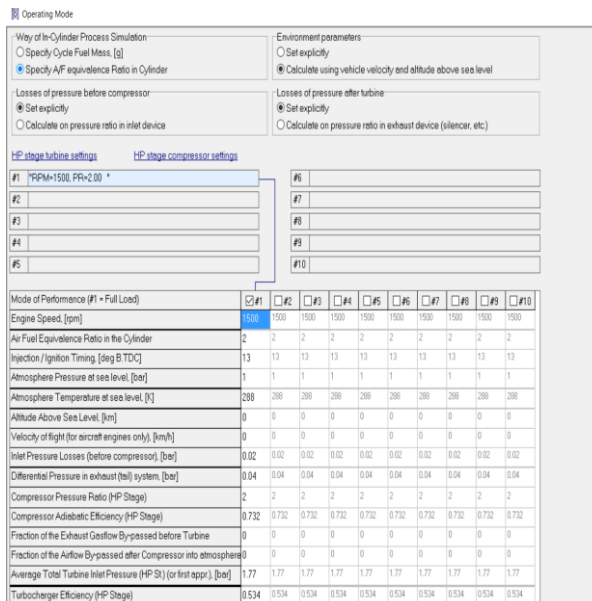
Operating Mode

Way of In-Cylinder Process Simulation
○ Specify Cycle Fuel Mass, [g]
◉ Specify A/F equivalence Ratio in Cylinder

Environment parameters
○ Set explicitly
◉ Calculate using vehicle velocity and altitude above sea level

Losses of pressure before compressor
◉ Set explicitly
○ Calculate on pressure ratio in inlet device

Losses of pressure after turbine
◉ Set explicitly
○ Calculate on pressure ratio in exhaust device (silencer, etc.)

HP stage turbine settings    HP stage compressor settings

#1 "RPM=1500, PR=2.00 "
#2
#3
#4
#5
#6
#7
#8
#9
#10

| Mode of Performance (#1 = Full Load) | ☑#1 | ☐#2 | ☐#3 | ☐#4 | ☐#5 | ☐#6 | ☐#7 | ☐#8 | ☐#9 | ☐#10 |
|---|---|---|---|---|---|---|---|---|---|---|
| Engine Speed, [rpm] | 1500 | 1500 | 1500 | 1500 | 1500 | 1500 | 1500 | 1500 | 1500 | 1500 |
| Air Fuel Equivalence Ratio in the Cylinder | 2 | 2 | 2 | 2 | 2 | 2 | 2 | 2 | 2 | 2 |
| Injection / Ignition Timing, [deg B.TDC] | 13 | 13 | 13 | 13 | 13 | 13 | 13 | 13 | 13 | 13 |
| Atmosphere Pressure at sea level, [bar] | 1 | 1 | 1 | 1 | 1 | 1 | 1 | 1 | 1 | 1 |
| Atmosphere Temperature at sea level, [K] | 288 | 288 | 288 | 288 | 288 | 288 | 288 | 288 | 288 | 288 |
| Altitude Above Sea Level, [km] | 0 | 0 | 0 | 0 | 0 | 0 | 0 | 0 | 0 | 0 |
| Velocity of flight (for aircraft engines only), [km/h] | 0 | 0 | 0 | 0 | 0 | 0 | 0 | 0 | 0 | 0 |
| Inlet Pressure Losses (before compressor), [bar] | 0.02 | 0.02 | 0.02 | 0.02 | 0.02 | 0.02 | 0.02 | 0.02 | 0.02 | 0.02 |
| Differential Pressure in exhaust (tail) system, [bar] | 0.04 | 0.04 | 0.04 | 0.04 | 0.04 | 0.04 | 0.04 | 0.04 | 0.04 | 0.04 |
| Compressor Pressure Ratio (HP Stage) | 2 | 2 | 2 | 2 | 2 | 2 | 2 | 2 | 2 | 2 |
| Compressor Adiabatic Efficiency (HP Stage) | 0.732 | 0.732 | 0.732 | 0.732 | 0.732 | 0.732 | 0.732 | 0.732 | 0.732 | 0.732 |
| Fraction of the Exhaust Gasflow By-passed before Turbine | 0 | 0 | 0 | 0 | 0 | 0 | 0 | 0 | 0 | 0 |
| Fraction of the Airflow By-passed after Compressor into atmosphere | 0 | 0 | 0 | 0 | 0 | 0 | 0 | 0 | 0 | 0 |
| Average Total Turbine Inlet Pressure (HP St.) (or first appr.), [bar] | 1.77 | 1.77 | 1.77 | 1.77 | 1.77 | 1.77 | 1.77 | 1.77 | 1.77 | 1.77 |
| Turbocharger Efficiency (HP Stage) | 0.534 | 0.534 | 0.534 | 0.534 | 0.534 | 0.534 | 0.534 | 0.534 | 0.534 | 0.534 |